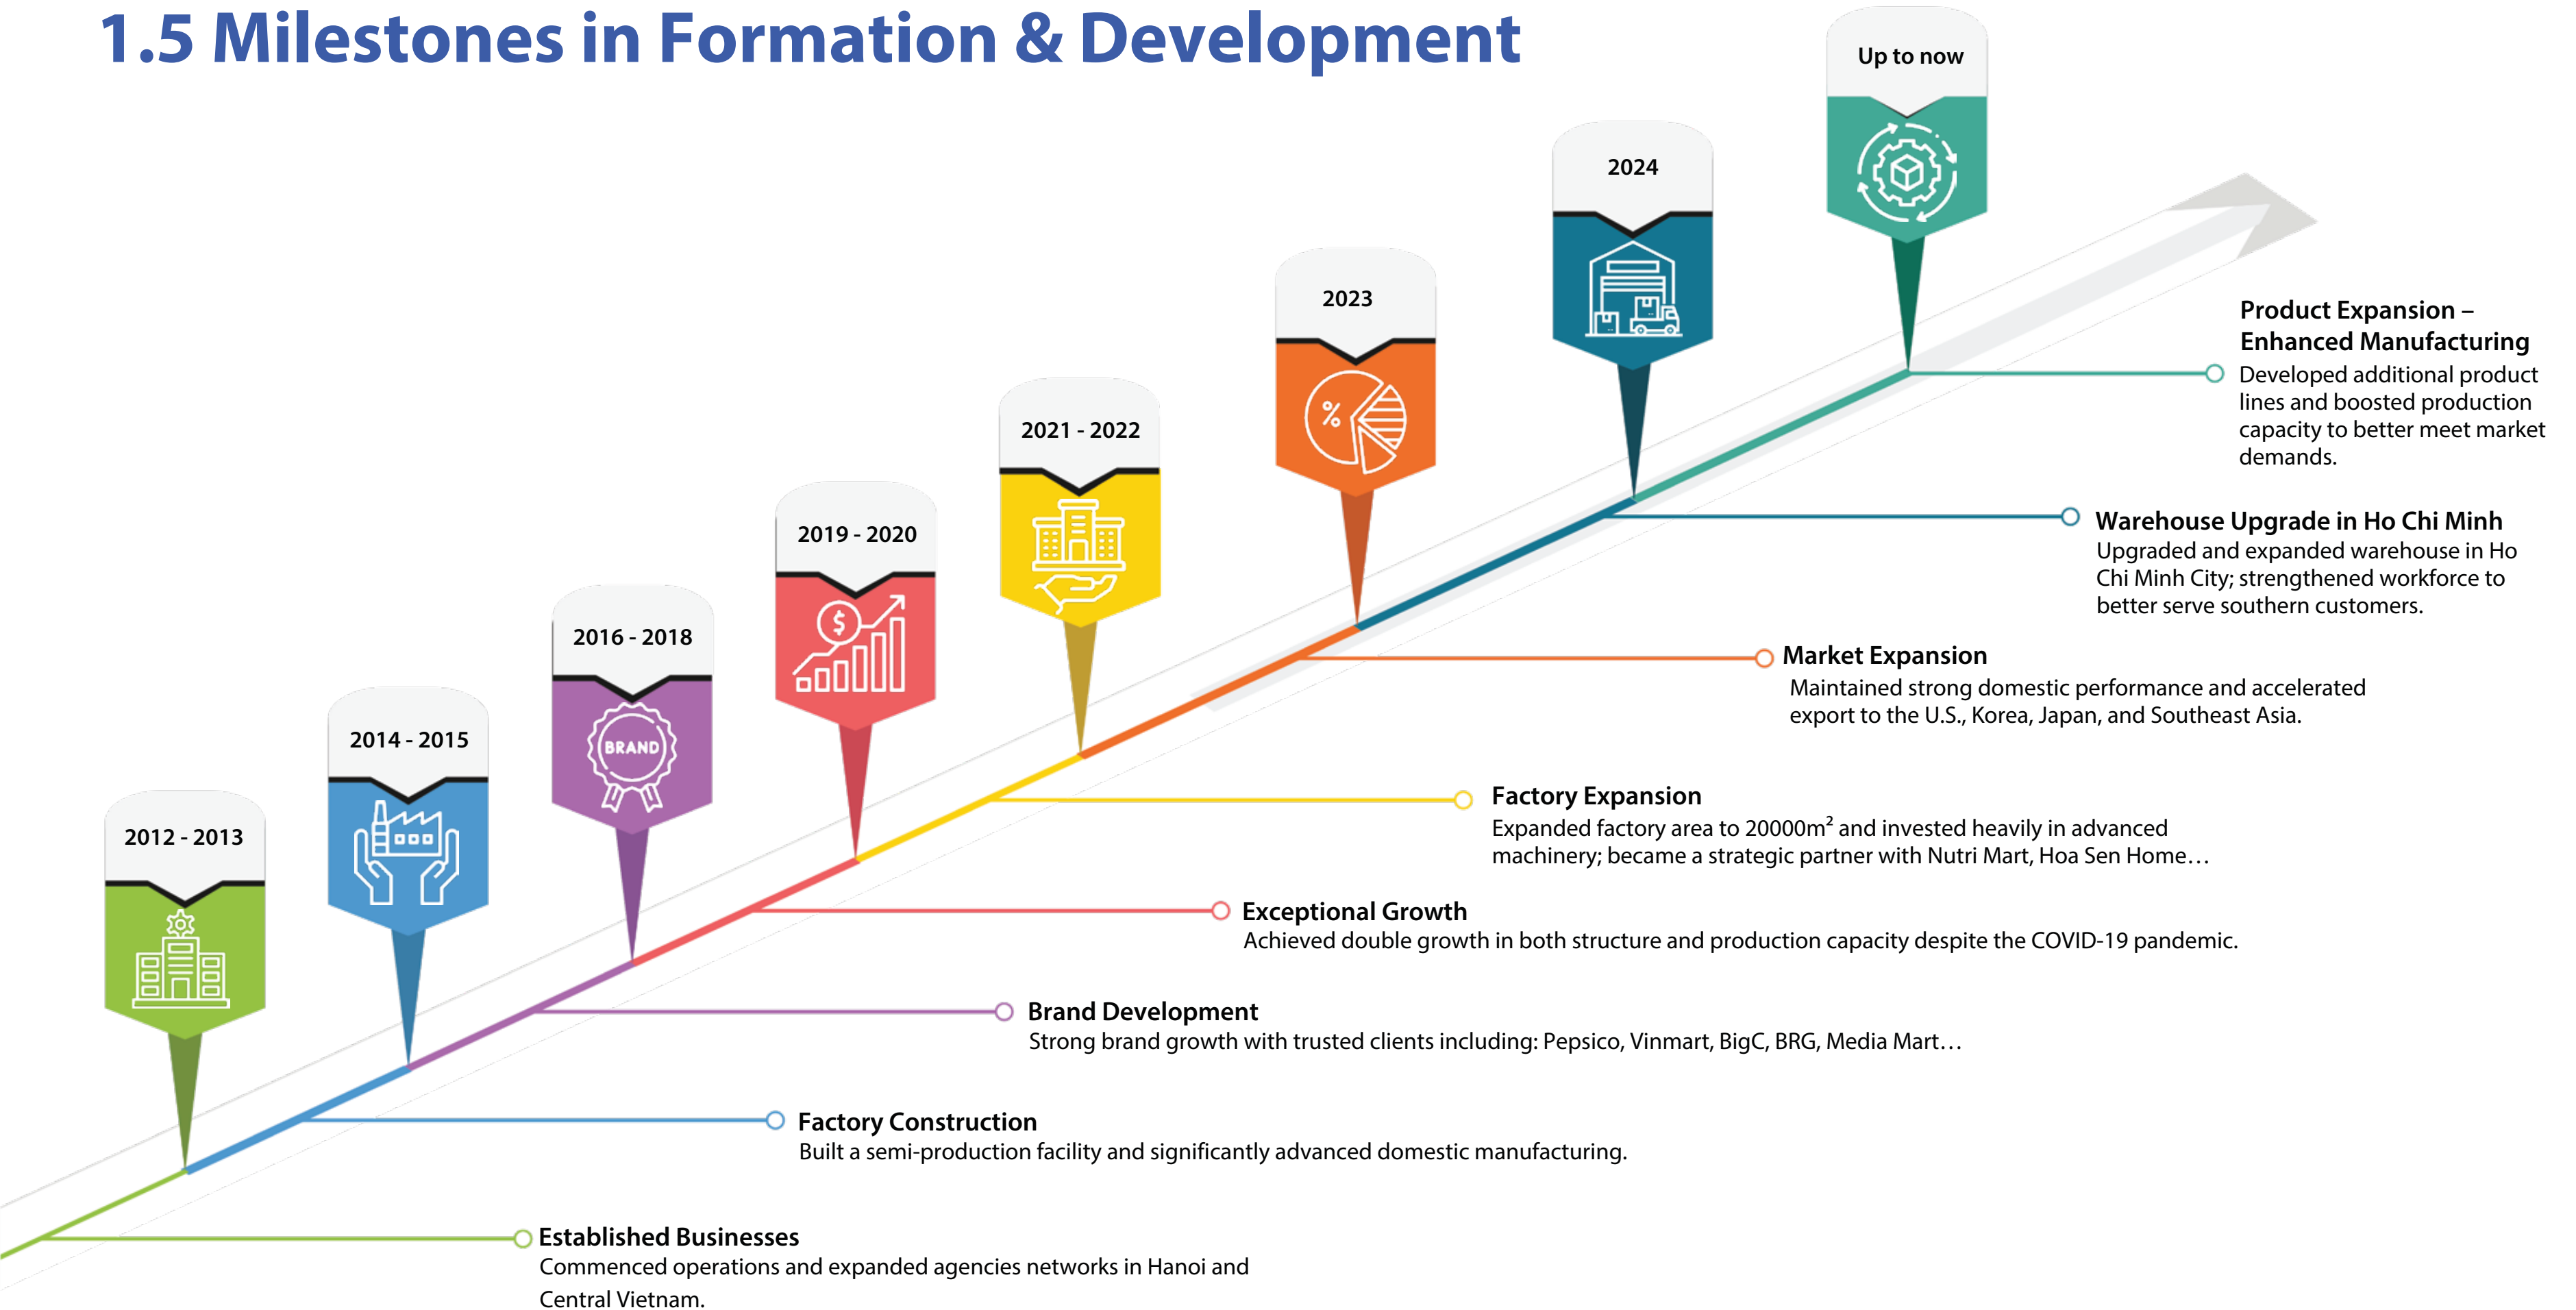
1.5 Milestones in Formation & Development

Up to now

2024

2023

2021 - 2022

2019 - 2020

2016 - 2018

BRAND

2014 - 2015

2012 - 2013

Product Expansion – Enhanced Manufacturing
Developed additional product lines and boosted production capacity to better meet market demands.

Warehouse Upgrade in Ho Chi Minh
Upgraded and expanded warehouse in Ho Chi Minh City; strengthened workforce to better serve southern customers.

Market Expansion
Maintained strong domestic performance and accelerated export to the U.S., Korea, Japan, and Southeast Asia.

Factory Expansion
Expanded factory area to 20000m$^2$ and invested heavily in advanced machinery; became a strategic partner with Nutri Mart, Hoa Sen Home…

Exceptional Growth
Achieved double growth in both structure and production capacity despite the COVID-19 pandemic.

Brand Development
Strong brand growth with trusted clients including: Pepsico, Vinmart, BigC, BRG, Media Mart…

Factory Construction
Built a semi-production facility and significantly advanced domestic manufacturing.

Established Businesses
Commenced operations and expanded agencies networks in Hanoi and Central Vietnam.